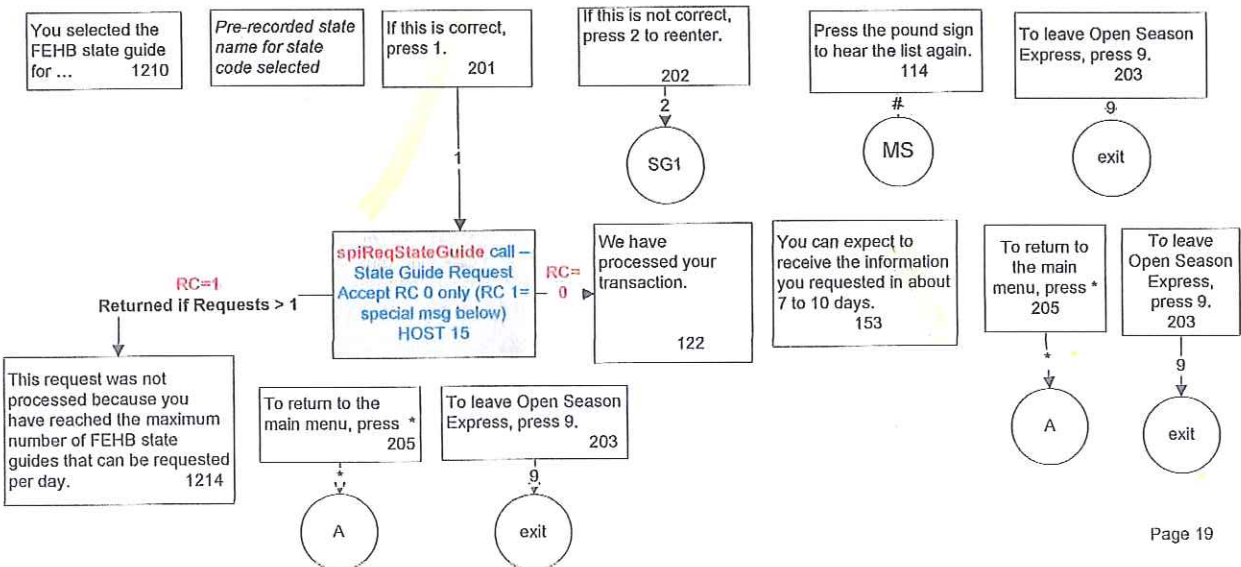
You selected the FEHB state guide for ... 1210

Pre-recorded state name for state code selected

If this is correct, press 1. 201

If this is not correct, press 2 to reenter. 202

2

SG1

Press the pound sign to hear the list again. 114

#

MS

To leave Open Season Express, press 9. 203

9

exit

1

spiReqStateGuide call – State Guide Request Accept RC 0 only (RC 1= special msg below) HOST 15

RC=1
Returned if Requests > 1

RC= 0

We have processed your transaction. 122

You can expect to receive the information you requested in about 7 to 10 days. 153

To return to the main menu, press * 205

*

A

To leave Open Season Express, press 9. 203

9

exit

This request was not processed because you have reached the maximum number of FEHB state guides that can be requested per day. 1214

To return to the main menu, press * 205

*

A

To leave Open Season Express, press 9. 203

9

exit

Page 19